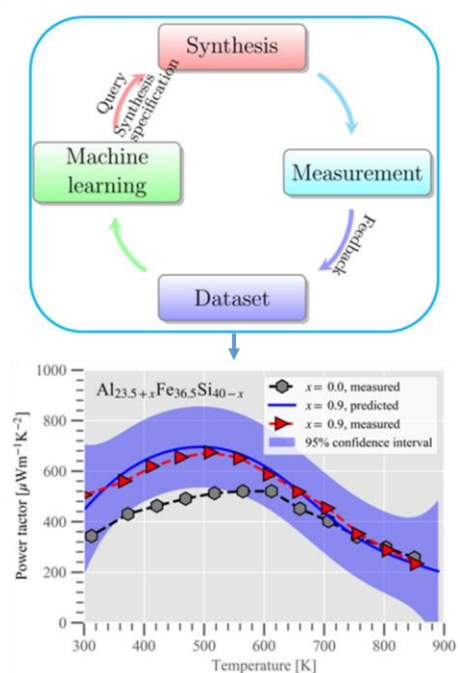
Synthesis

Query

Synthesis specification

Measurement

Feedback

Machine learning

Dataset

$Al_{23.5+x}Fe_{36.5}Si_{40-x}$

$x = 0.0$, measured

$x = 0.9$, predicted

$x = 0.9$, measured

95% confidence interval

Power factor [$\mu Wm^{-1}K^{-2}$]

1000

800

600

400

200

0

300

400

500

600

700

800

900

Temperature [K]